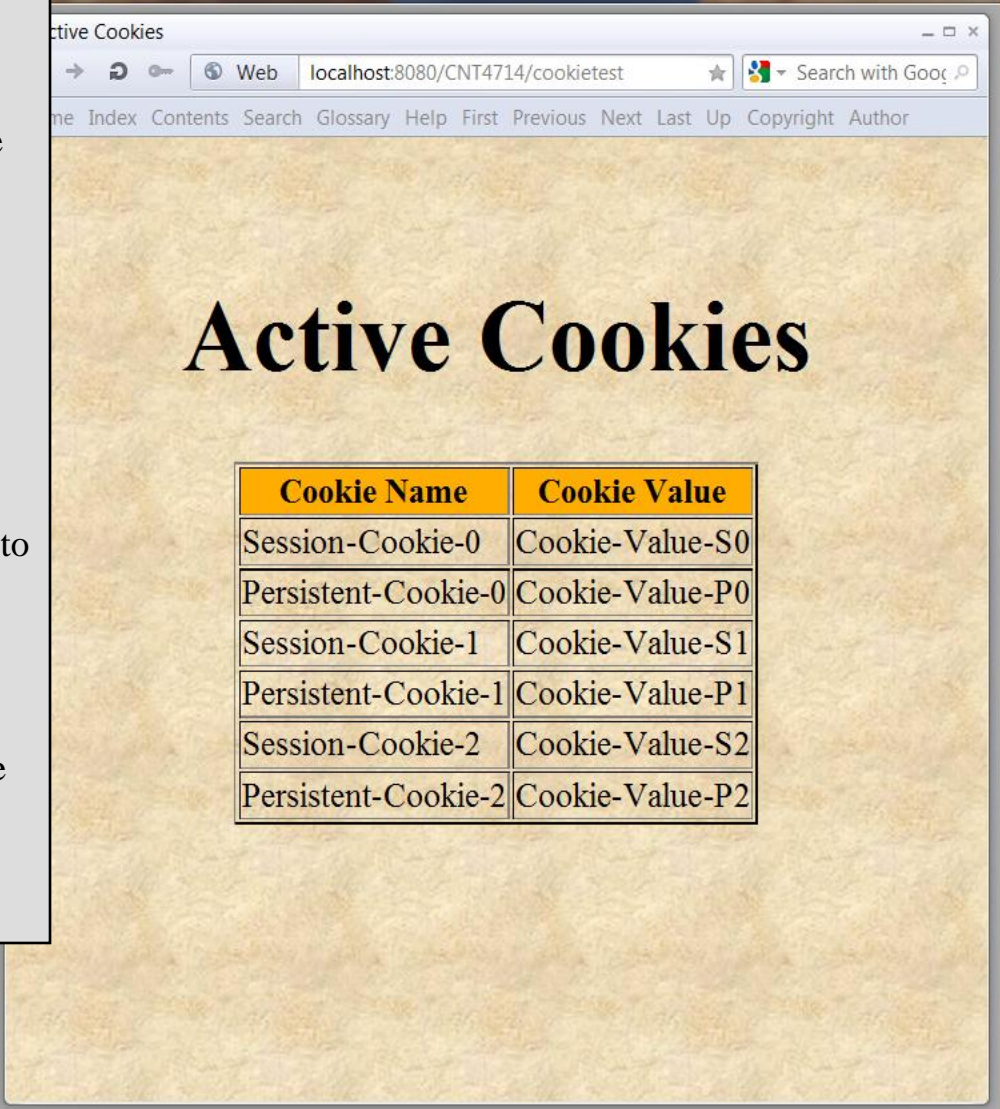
ctive Cookies

Web localhost:8080/CNT4714/cookietest

Search with Goog

me Index Contents Search Glossary Help First Previous Next Last Up Copyright Author

e

to

e

Active Cookies

| Cookie Name | Cookie Value |
|---|---|
| Session-Cookie-0 | Cookie-Value-S0 |
| Persistent-Cookie-0 | Cookie-Value-P0 |
| Session-Cookie-1 | Cookie-Value-S1 |
| Persistent-Cookie-1 | Cookie-Value-P1 |
| Session-Cookie-2 | Cookie-Value-S2 |
| Persistent-Cookie-2 | Cookie-Value-P2 |